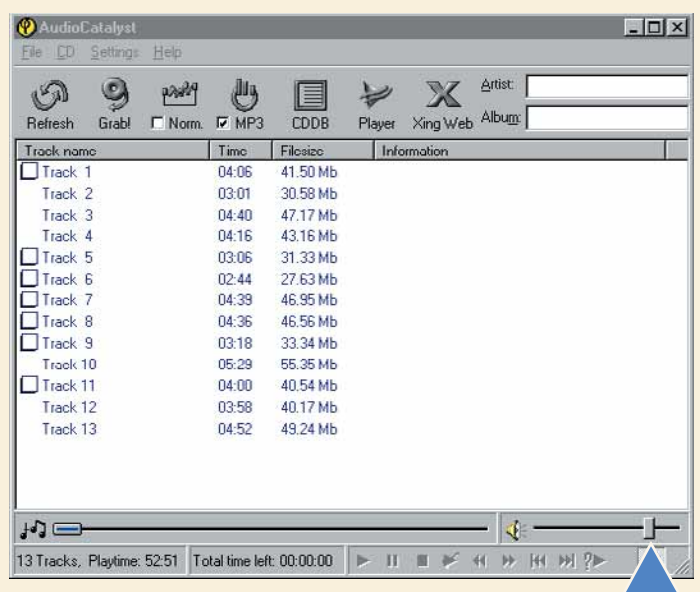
AudioCatalyst

File CD Settings Help

Refresh Grab! Norm. MP3 CDDB Player Xing Web Artist: Album:

| Track name | Time | Filesize | Information |
|---|---|---|---|
| Track 1 | 04:06 | 41.50 Mb | |
| Track 2 | 03:01 | 30.58 Mb | |
| Track 3 | 04:40 | 47.17 Mb | |
| Track 4 | 04:16 | 43.16 Mb | |
| Track 5 | 03:06 | 31.33 Mb | |
| Track 6 | 02:44 | 27.63 Mb | |
| Track 7 | 04:39 | 46.95 Mb | |
| Track 8 | 04:36 | 46.56 Mb | |
| Track 9 | 03:18 | 33.34 Mb | |
| Track 10 | 05:29 | 55.35 Mb | |
| Track 11 | 04:00 | 40.54 Mb | |
| Track 12 | 03:58 | 40.17 Mb | |
| Track 13 | 04:52 | 49.24 Mb | |

13 Tracks, Playtime: 52:51 Total time left: 00:00:00